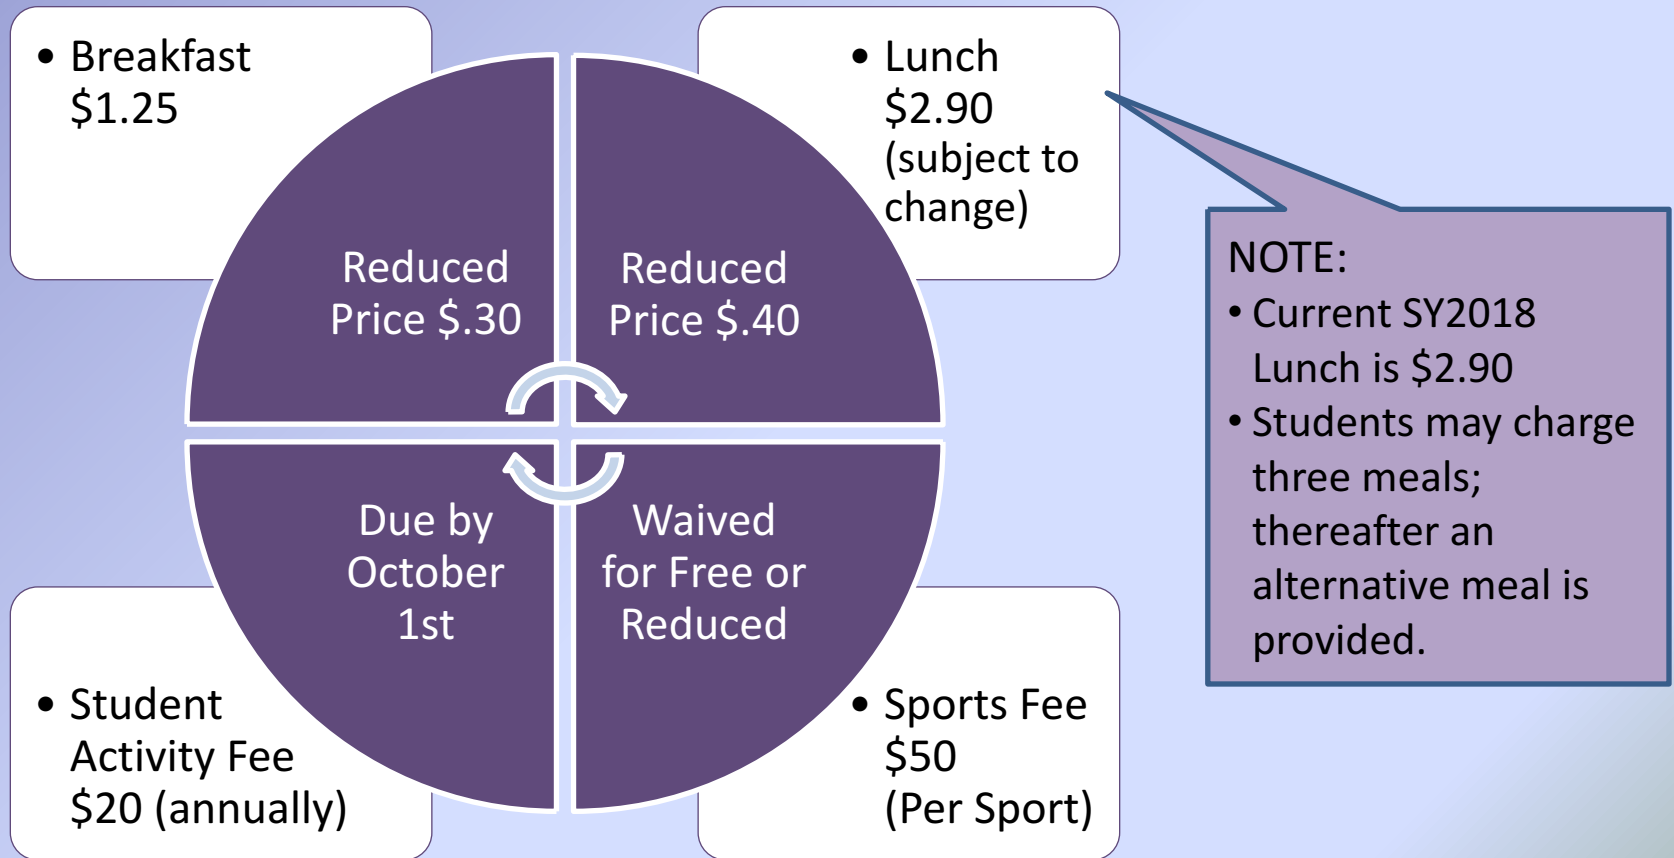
• Breakfast $1.25

• Lunch $2.90 (subject to change)

Reduced Price $.30

Reduced Price $.40

Due by October 1st

Waived for Free or Reduced

• Student Activity Fee $20 (annually)

• Sports Fee $50 (Per Sport)

NOTE:
• Current SY2018 Lunch is $2.90
• Students may charge three meals; thereafter an alternative meal is provided.